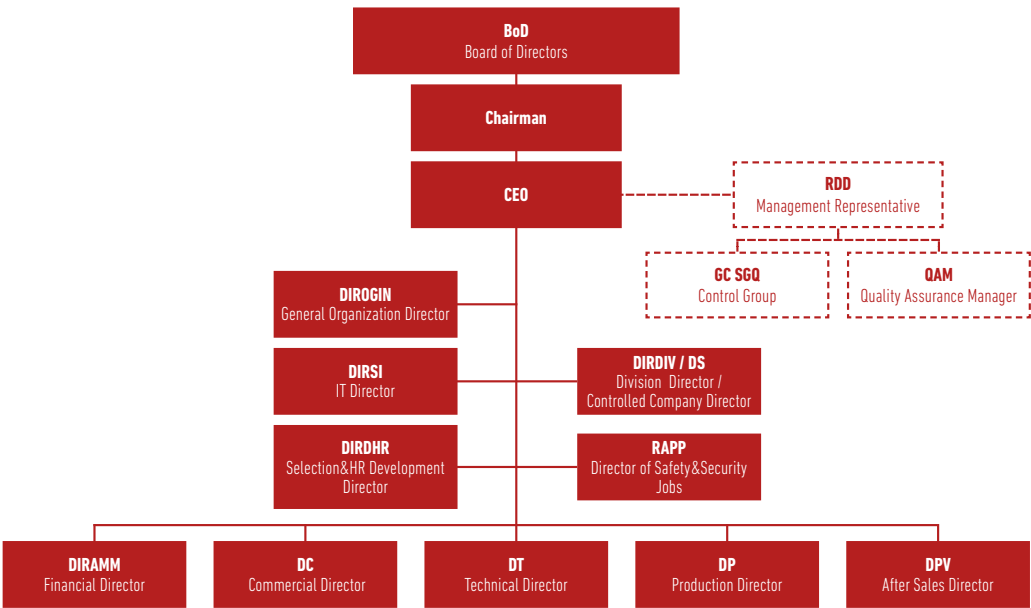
BoD
Board of Directors

Chairman

CEO

RDD
Management Representative

GC SGQ
Control Group

QAM
Quality Assurance Manager

DIROGIN
General Organization Director

DIRSI
IT Director

DIRDIV / DS
Division Director / Controlled Company Director

DIRDHR
Selection&HR Development Director

RAPP
Director of Safety&Security Jobs

DIRAMM
Financial Director

DC
Commercial Director

DT
Technical Director

DP
Production Director

DPV
After Sales Director